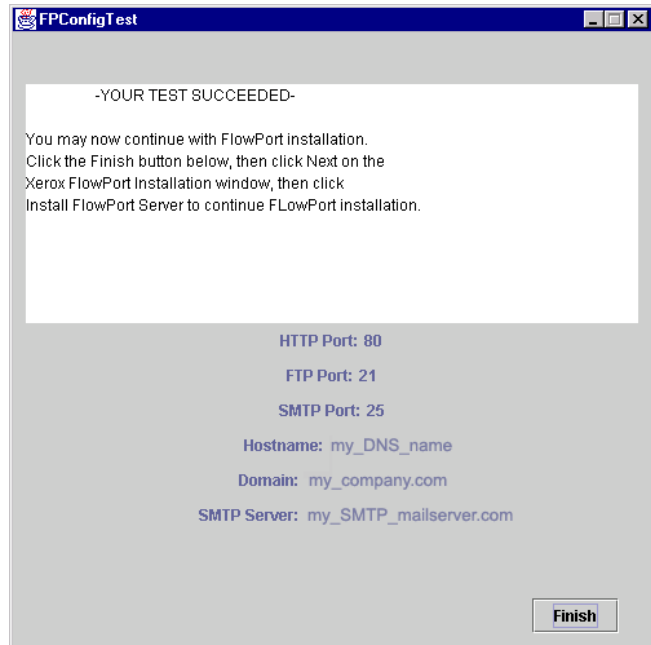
FPConfigTest

-YOUR TEST SUCCEEDED-

You may now continue with FlowPort installation.
Click the Finish button below, then click Next on the
Xerox FlowPort Installation window, then click
Install FlowPort Server to continue FLowPort installation.

HTTP Port: 80

FTP Port: 21

SMTP Port: 25

Hostname: my_DNS_name

Domain: my_company.com

SMTP Server: my_SMTP_mailserver.com

Finish